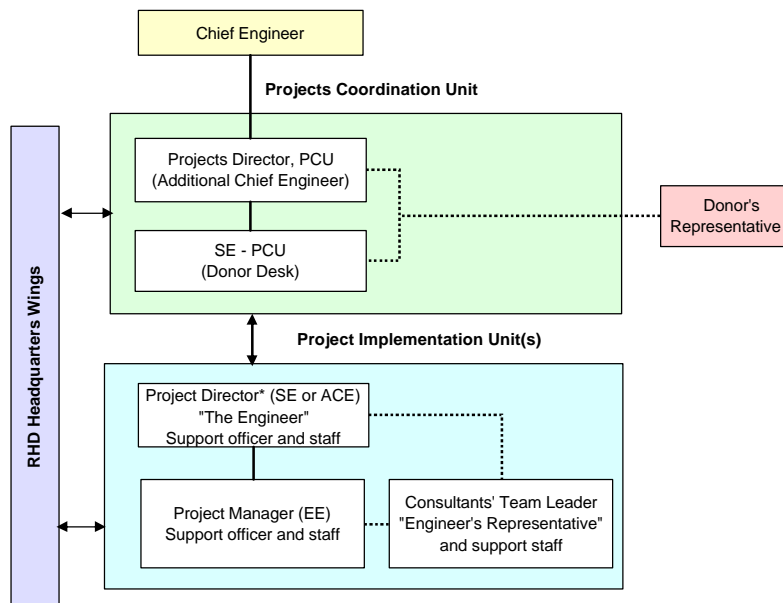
Chief Engineer

Projects Coordination Unit

RHD Headquarters Wings

Projects Director, PCU
(Additional Chief Engineer)

SE - PCU
(Donor Desk)

Donor's Representative

Project Implementation Unit(s)

Project Director* (SE or ACE)
"The Engineer"
Support officer and staff

Project Manager (EE)
Support officer and staff

Consultants' Team Leader
"Engineer's Representative"
and support staff